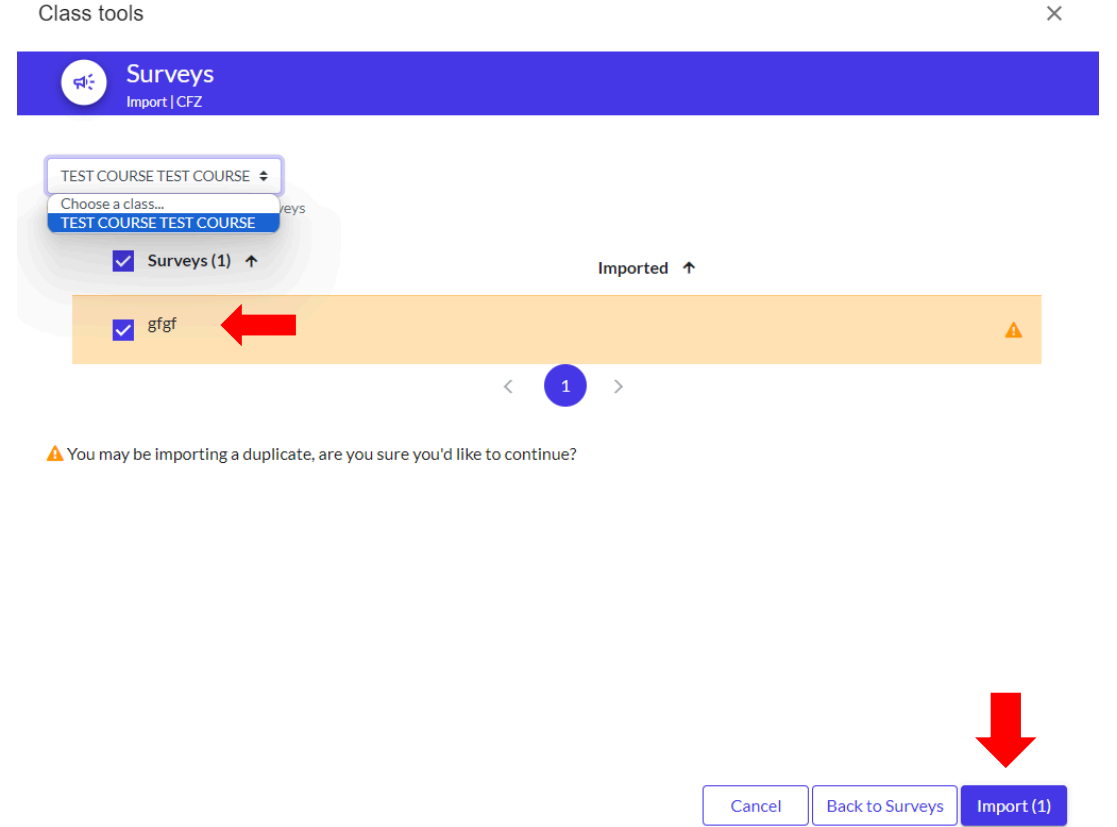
Class tools

×

Surveys
Import | CFZ

TEST COURSE TEST COURSE

Choose a class...
TEST COURSE TEST COURSE

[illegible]veys

Surveys (1) ↑

Imported ↑

gfgf

1

You may be importing a duplicate, are you sure you'd like to continue?

Cancel

Back to Surveys

Import (1)